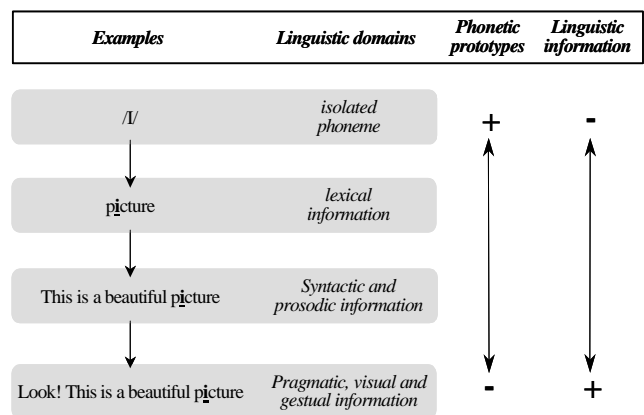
| Examples | Linguistic domains | Phonetic prototypes | Linguistic information |
|---|---|---|---|
| /I/ | isolated phoneme | + | - |
| picture | lexical information | | |
| This is a beautiful picture | Syntactic and prosodic information | | |
| Look! This is a beautiful picture | Pragmatic, visual and gestual information | - | + |